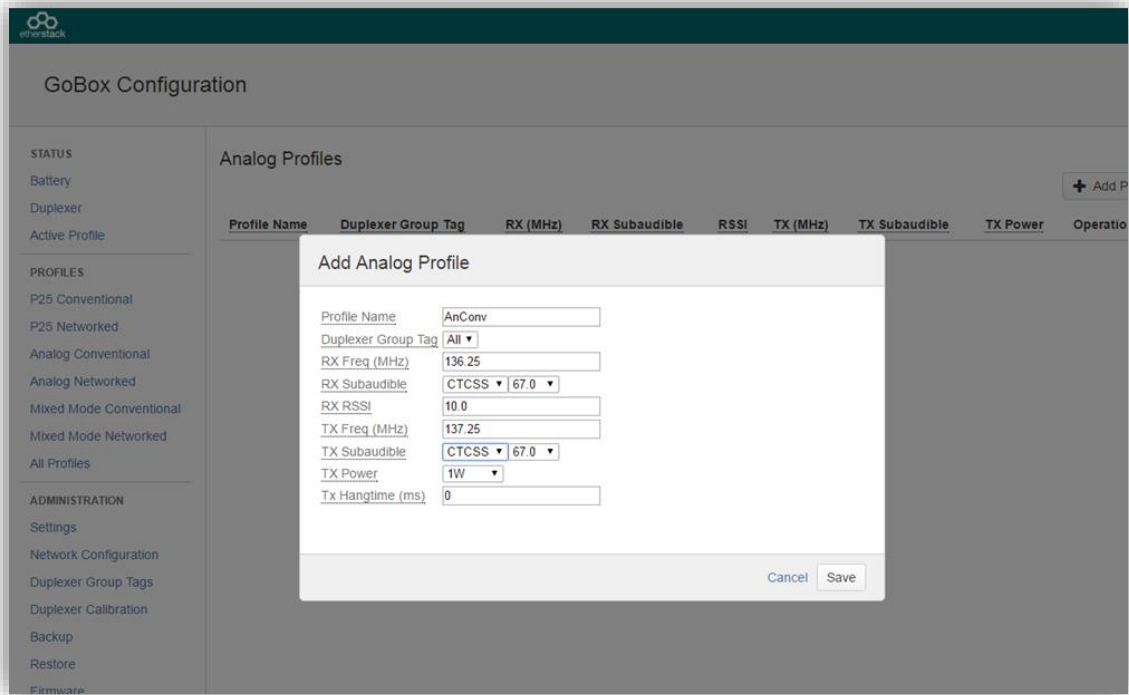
etherstack

GoBox Configuration

STATUS
Battery
Duplexer
Active Profile

PROFILES
P25 Conventional
P25 Networked
Analog Conventional
Analog Networked
Mixed Mode Conventional
Mixed Mode Networked
All Profiles

ADMINISTRATION
Settings
Network Configuration
Duplexer Group Tags
Duplexer Calibration
Backup
Restore
Firmware

Analog Profiles

+ Add P

| Profile Name | Duplexer Group Tag | RX (MHz) | RX Subaudible | RSSI | TX (MHz) | TX Subaudible | TX Power | Operatio |
|---|---|---|---|---|---|---|---|---|

Add Analog Profile

Profile Name AnConv
Duplexer Group Tag All
RX Freq (MHz) 136.25
RX Subaudible CTCSS 67.0
RX RSSI 10.0
TX Freq (MHz) 137.25
TX Subaudible CTCSS 67.0
TX Power 1W
Tx Hangtime (ms) 0

Cancel Save